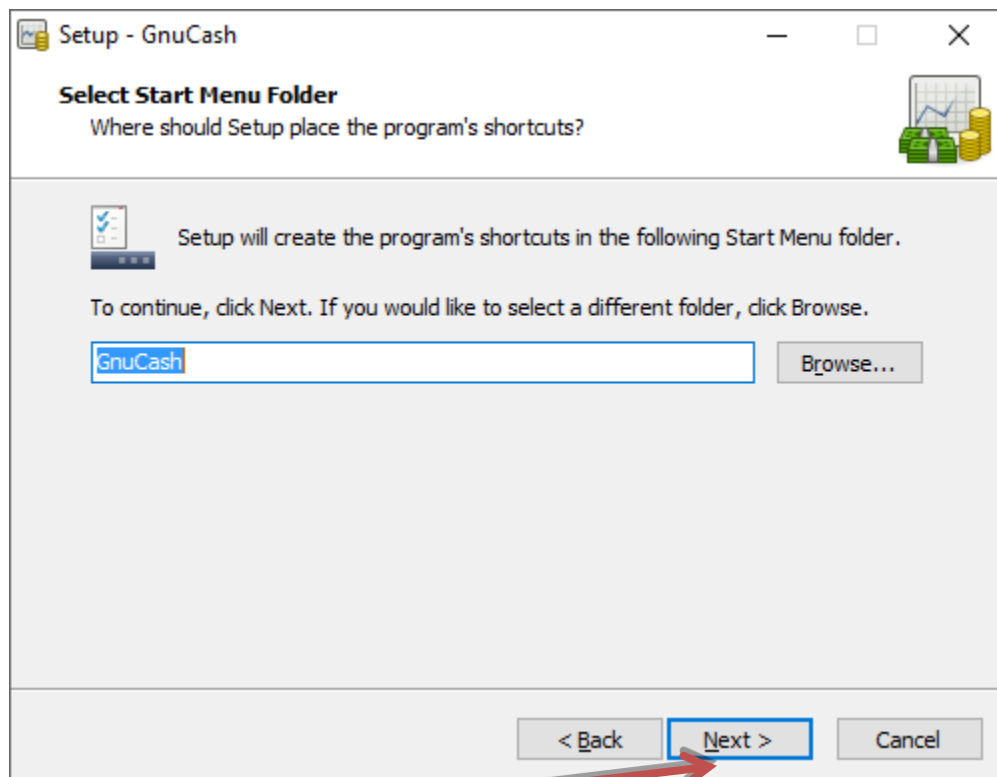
Setup - GnuCash

Select Start Menu Folder
Where should Setup place the program's shortcuts?

Setup will create the program's shortcuts in the following Start Menu folder.

To continue, click Next. If you would like to select a different folder, click Browse.

GnuCash

Browse...

< Back

Next >

Cancel